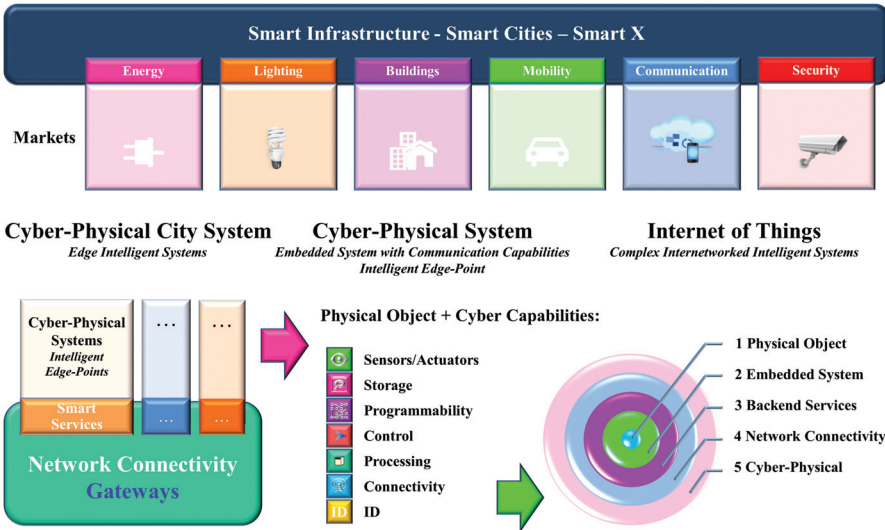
Smart Infrastructure - Smart Cities – Smart X

Energy

Lighting

Buildings

Mobility

Communication

Security

Markets

Cyber-Physical City System
Edge Intelligent Systems

Cyber-Physical System
Embedded System with Communication Capabilities
Intelligent Edge-Point

Internet of Things
Complex Internetworked Intelligent Systems

Cyber-Physical Systems
Intelligent Edge-Points

...

...

Smart Services

...

...

Network Connectivity
Gateways

Physical Object + Cyber Capabilities:

Sensors/Actuators

Storage

Programmability

Control

Processing

Connectivity

ID

ID

1 Physical Object

2 Embedded System

3 Backend Services

4 Network Connectivity

5 Cyber-Physical